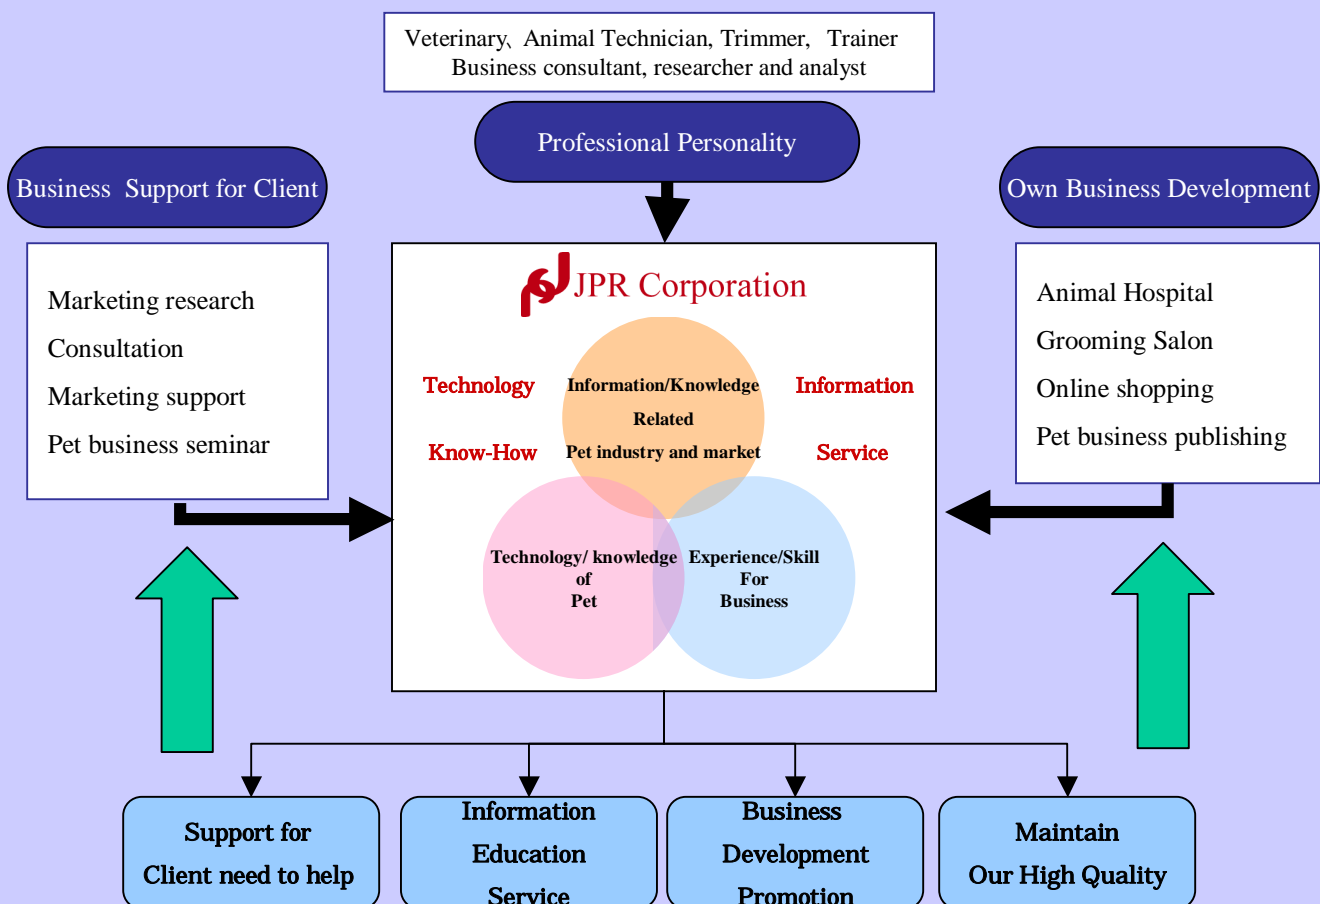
Veterinary、Animal Technician, Trimmer, Trainer
Business consultant, researcher and analyst

Professional Personality

Business Support for Client

Marketing research
Consultation
Marketing support
Pet business seminar

Own Business Development

Animal Hospital
Grooming Salon
Online shopping
Pet business publishing

JPR Corporation

Technology
Know-How

Information/Knowledge
Related
Pet industry and market

Information
Service

Technology/ knowledge
of
Pet

Experience/Skill
For
Business

Support for
Client need to help

Information
Education
Service

Business
Development
Promotion

Maintain
Our High Quality